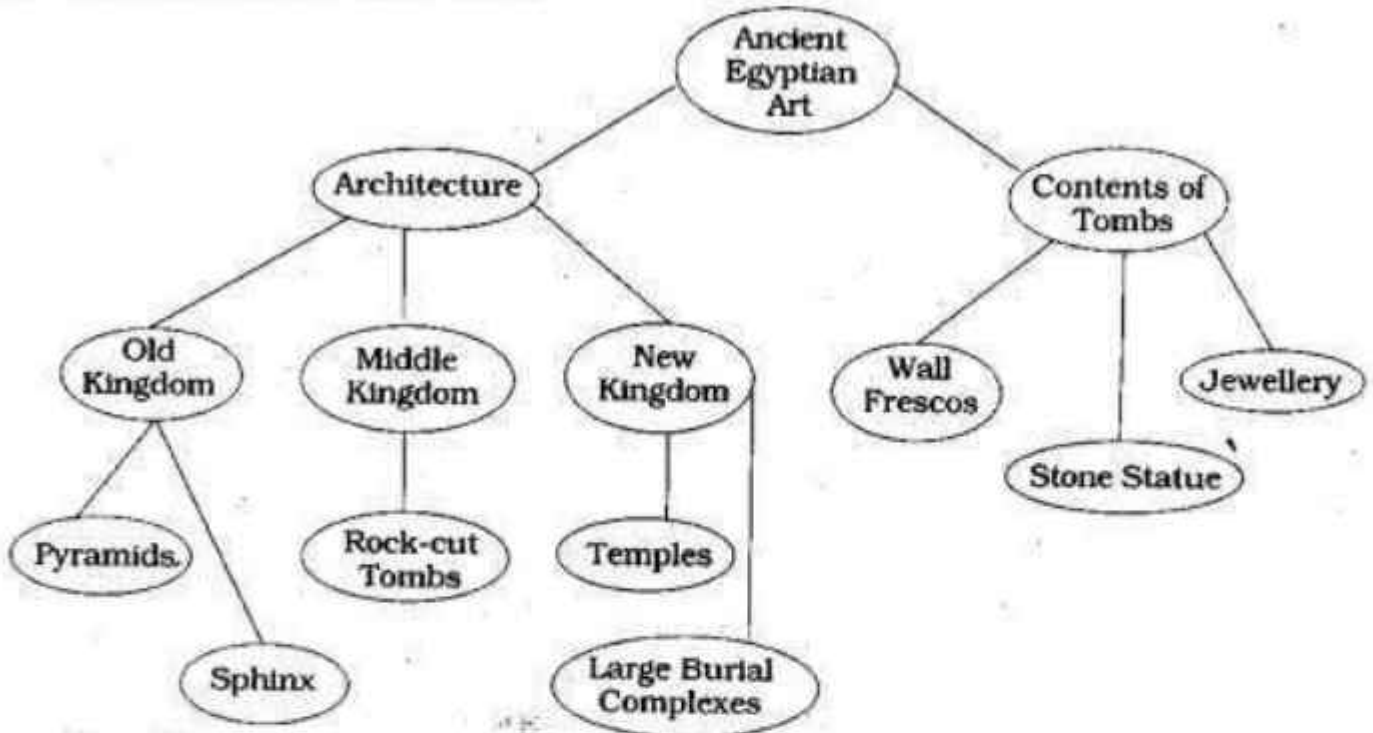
Ancient Egyptian Art

Architecture

Contents of Tombs

Old Kingdom

Middle Kingdom

New Kingdom

Wall Frescos

Jewellery

Stone Statue

Pyramids.

Sphinx

Rock-cut Tombs

Temples

Large Burial Complexes